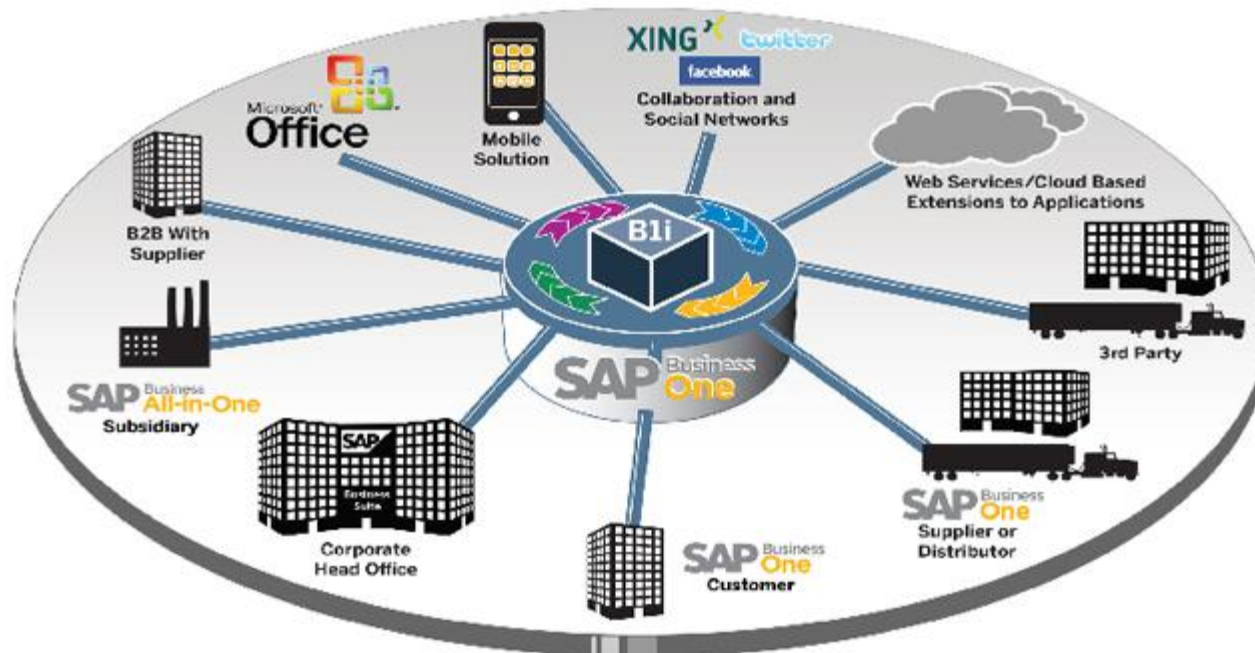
Microsoft Office

Mobile Solution

XING twitter facebook

Collaboration and Social Networks

Web Services/Cloud Based Extensions to Applications

B2B With Supplier

B1i

3rd Party

SAP Business One

SAP Business All-in-One

Subsidiary

SAP Business Suite

Corporate Head Office

SAP Business One

Customer

SAP Business One

Supplier or Distributor